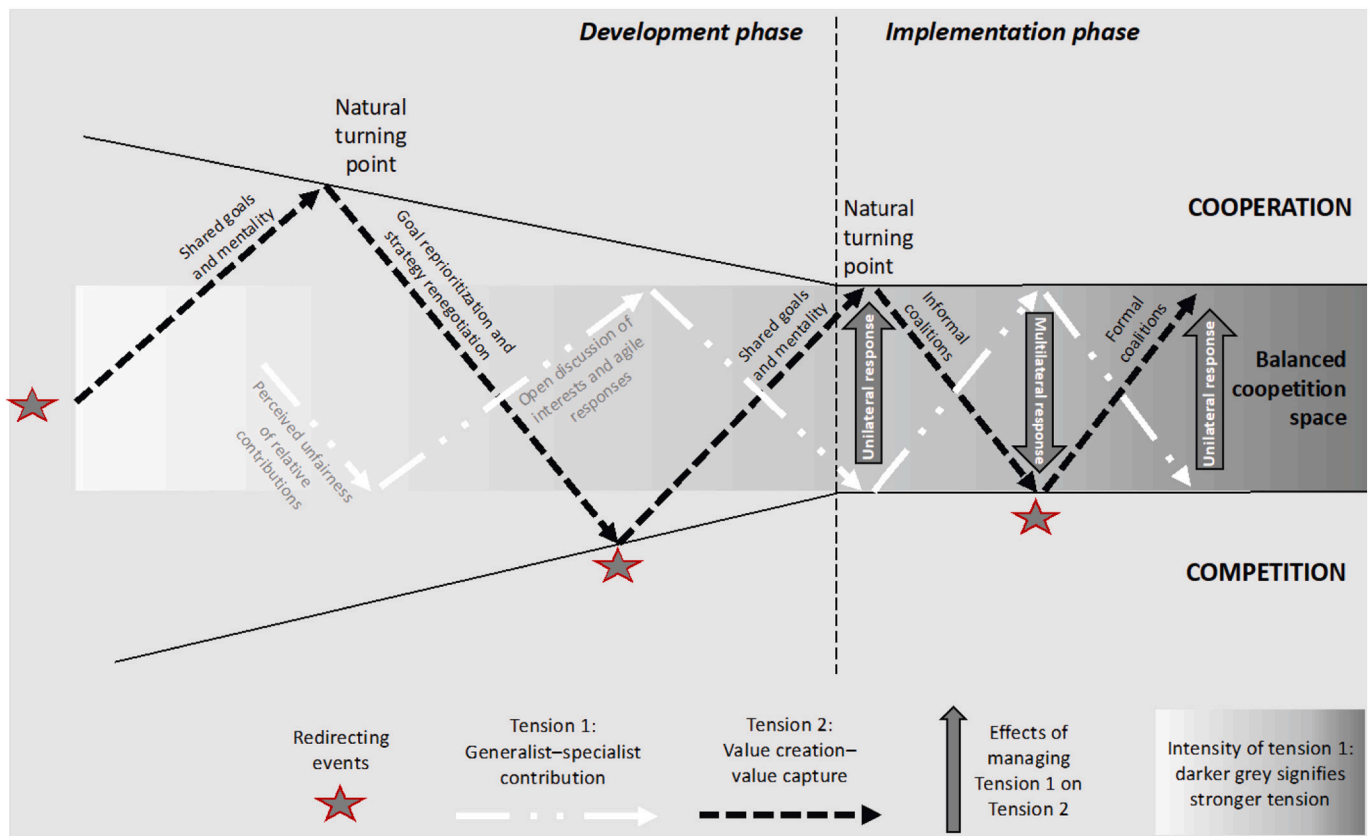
Development phase

Implementation phase

Natural turning point

Shared goals and mentality

Goal reprioritization and strategy renegotiation

COOPERATION

Natural turning point

Perceived unfairness of relative contributions

Open discussion of interests and agile responses

Shared goals and mentality

Unilateral response

Informal coalitions

Multilateral response

Formal coalitions

Unilateral response

Balanced coopetition space

COMPETITION

Redirecting events

Tension 1: Generalist–specialist contribution

Tension 2: Value creation–value capture

Effects of managing Tension 1 on Tension 2

Intensity of tension 1: darker grey signifies stronger tension